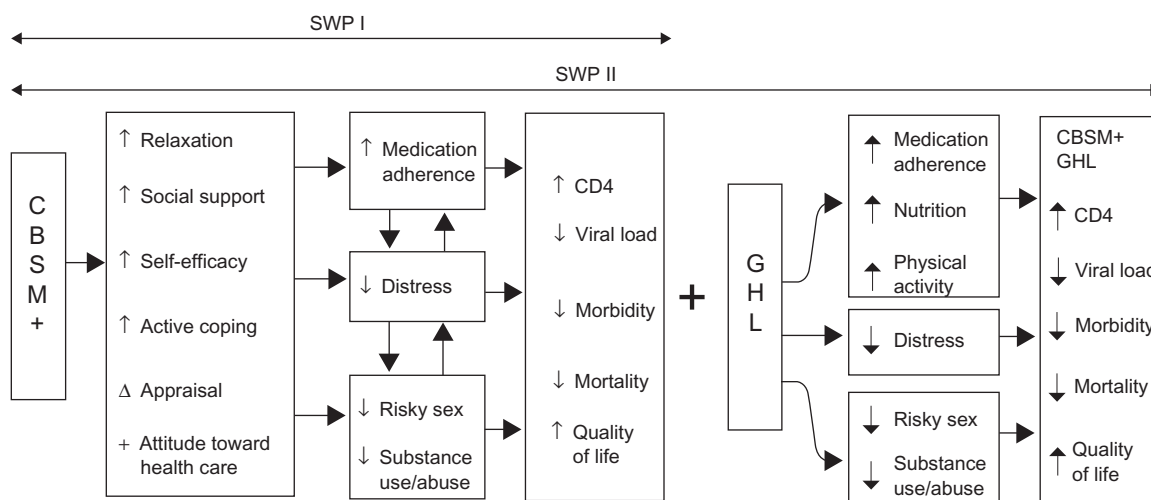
SWP I

SWP II

C B S M +

↑ Relaxation

↑ Social support

↑ Self-efficacy

↑ Active coping

Δ Appraisal

+ Attitude toward health care

↑ Medication adherence

↓ Distress

↓ Risky sex

↓ Substance use/abuse

↑ CD4

↓ Viral load

↓ Morbidity

↓ Mortality

↑ Quality of life

+

G H L

↑ Medication adherence

↑ Nutrition

↑ Physical activity

↓ Distress

↓ Risky sex

↓ Substance use/abuse

CBSM+ GHL

↑ CD4

↓ Viral load

↓ Morbidity

↓ Mortality

↑ Quality of life